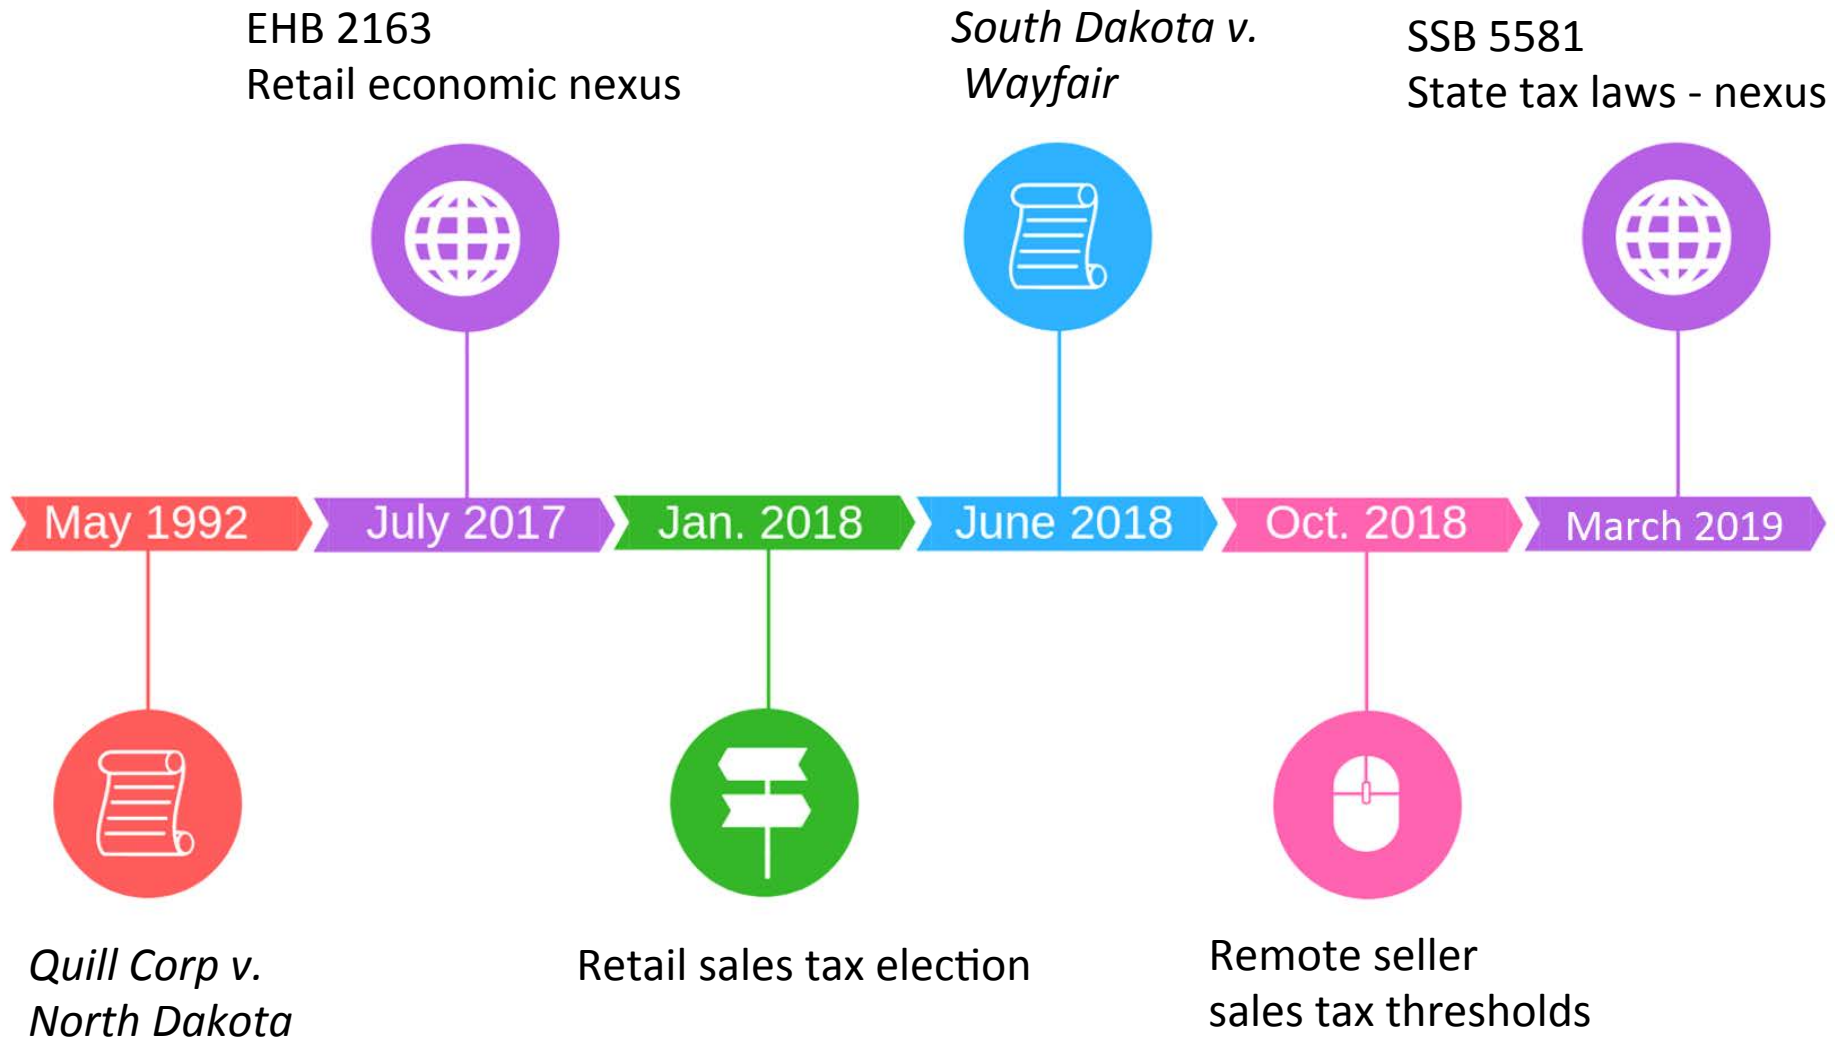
EHB 2163
Retail economic nexus

*South Dakota v. Wayfair*

SSB 5581
State tax laws - nexus

May 1992

July 2017

Jan. 2018

June 2018

Oct. 2018

March 2019

*Quill Corp v. North Dakota*

Retail sales tax election

Remote seller
sales tax thresholds